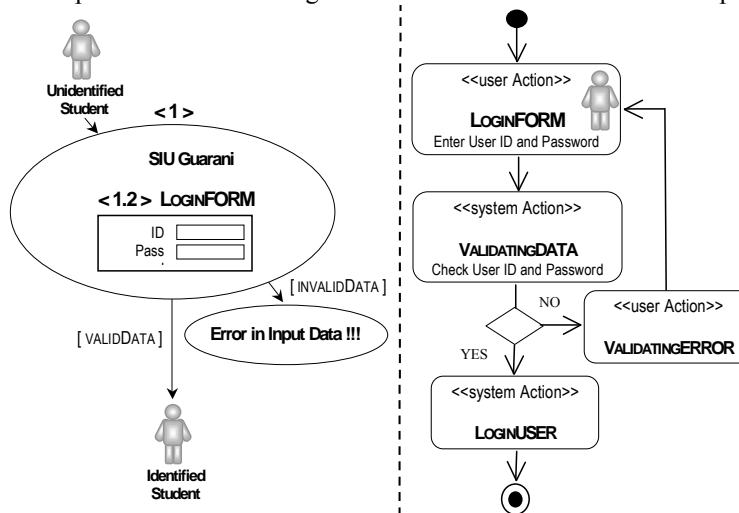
Unidentified Student

< 1 >

SIU Guarani

< 1.2 > LoginFORM

ID

Pass

[ INVALIDDATA ]

[ VALIDDATA ]

Error in Input Data !!!

Identified Student

<<user Action>>

LoginFORM

Enter User ID and Password

<<system Action>>

ValidatingDATA

Check User ID and Password

NO

<<user Action>>

ValidatingERROR

YES

<<system Action>>

LoginUSER